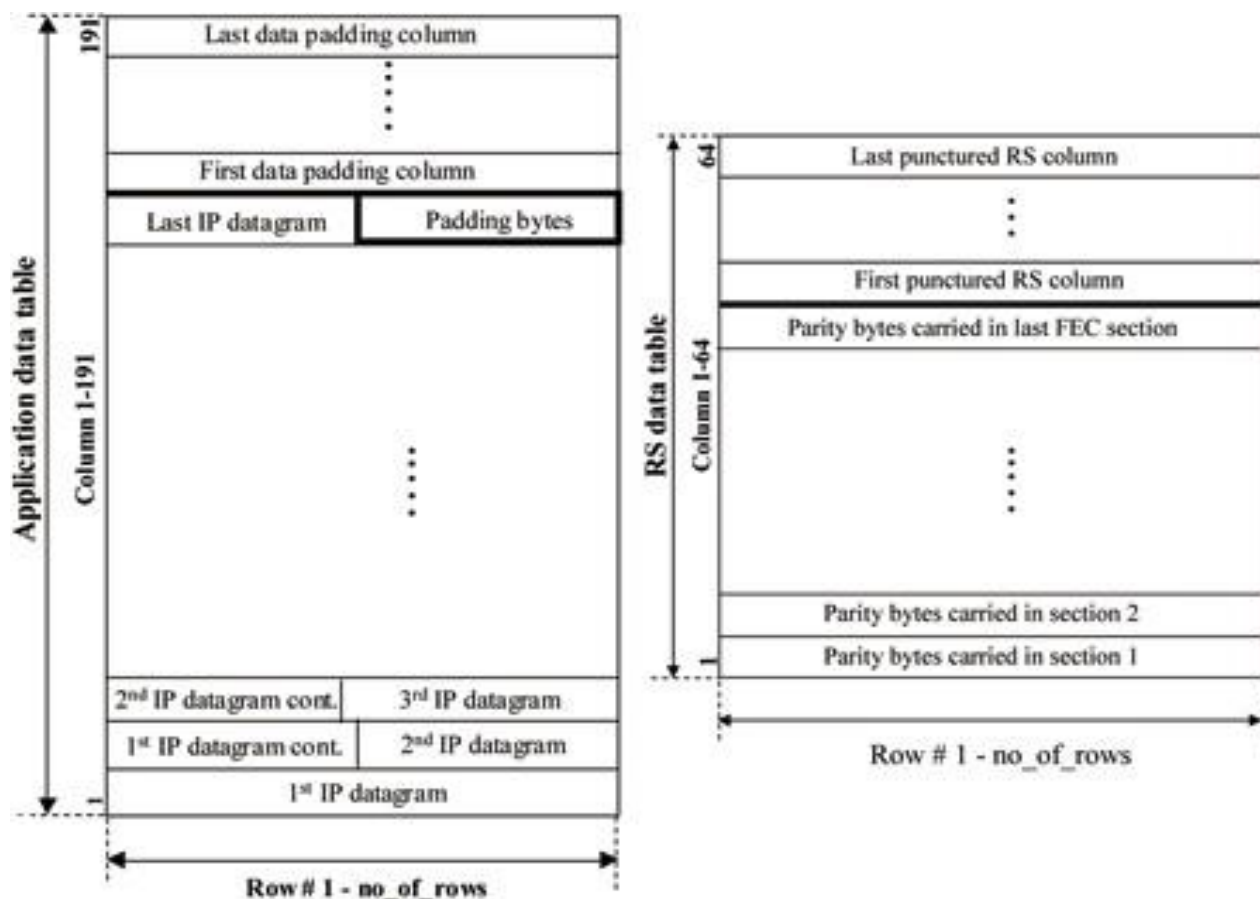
Application data table

Column 1-191

191

Last data padding column

First data padding column

Last IP datagram

Padding bytes

2nd IP datagram cont.

3rd IP datagram

1st IP datagram cont.

2nd IP datagram

1

1st IP datagram

Row # 1 - no_of_rows

RS data table

Column 1-64

64

Last punctured RS column

First punctured RS column

Parity bytes carried in last FEC section

Parity bytes carried in section 2

1

Parity bytes carried in section 1

Row # 1 - no_of_rows